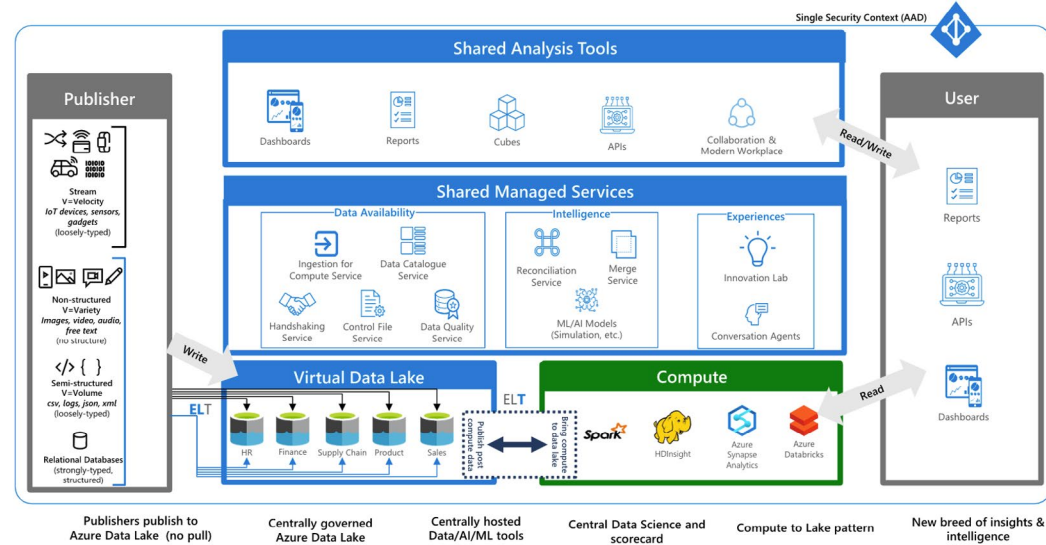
Single Security Context (AAD)

Shared Analysis Tools

Dashboards
Reports
Cubes
APIs
Collaboration & Modern Workplace

Publisher

Stream
V=Velocity
IoT devices, sensors, gadgets
(loosely-typed)

Non-structured
V=Variety
Images, video, audio, free text
(no structure)

Semi-structured
V=Volume
csv, logs, json, xml
(loosely-typed)

Relational Databases
(strongly-typed, structured)

Shared Managed Services

Data Availability
Ingestion for Compute Service
Data Catalogue Service
Handshaking Service
Control File Service
Data Quality Service

Intelligence
Reconciliation Service
Merge Service
ML/AI Models (Simulation, etc.)

Experiences
Innovation Lab
Conversation Agents

Read/Write

User

Reports
APIs
Dashboards

Write

Virtual Data Lake

ELT

HR
Finance
Supply Chain
Product
Sales

Publish post compute data

ELT

Bring compute to data lake

Compute

Spark
HDInsight
Azure Synapse Analytics
Azure Databricks

Read

Publishers publish to Azure Data Lake (no pull)

Centrally governed Azure Data Lake

Centrally hosted Data/AI/ML tools

Central Data Science and scorecard

Compute to Lake pattern

New breed of insights & intelligence